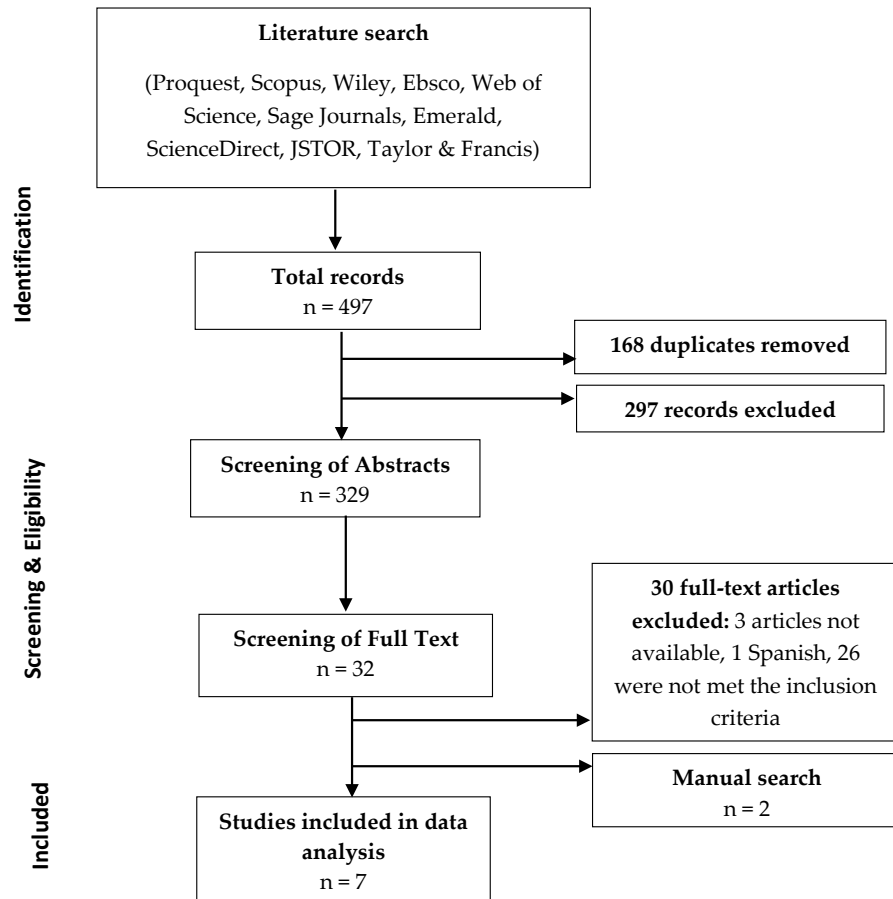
Identification

Literature search

(Proquest, Scopus, Wiley, Ebsco, Web of Science, Sage Journals, Emerald, ScienceDirect, JSTOR, Taylor & Francis)

Total records
n = 497

168 duplicates removed

297 records excluded

Screening & Eligibility

Screening of Abstracts
n = 329

Screening of Full Text
n = 32

30 full-text articles excluded: 3 articles not available, 1 Spanish, 26 were not met the inclusion criteria

Included

Manual search
n = 2

Studies included in data analysis
n = 7